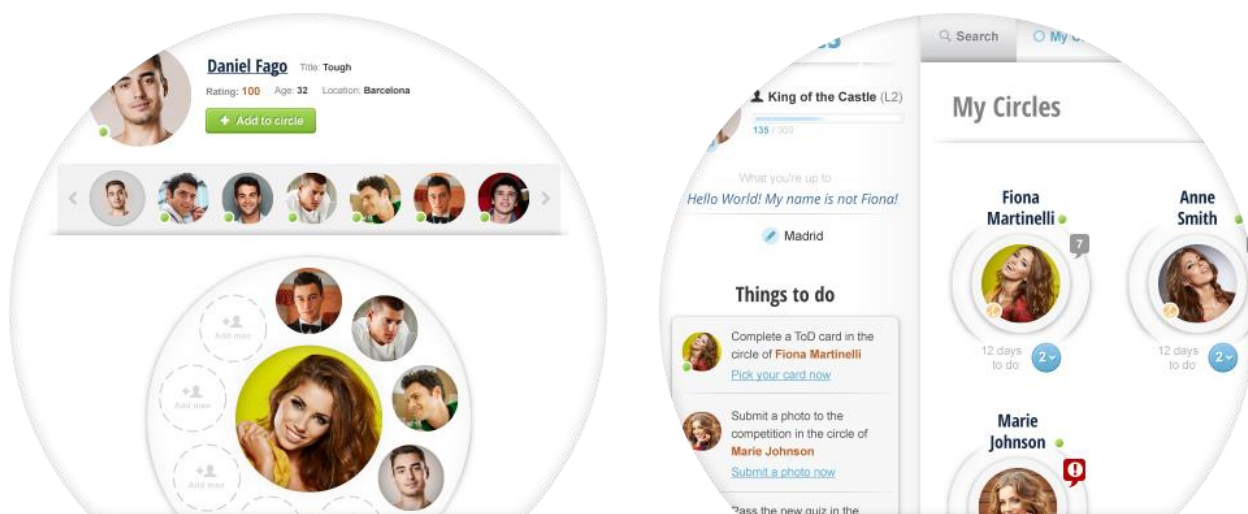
Daniel Fago Title: Tough

Rating: 100 Age: 32 Location: Barcelona

Add to circle

Add man

Add man

Add man

Search My C

King of the Castle (L2)

135 / 300

What you're up to

Hello World! My name is not Fiona!

Madrid

Things to do

Complete a ToD card in the circle of Fiona Martinelli

Pick your card now

Submit a photo to the competition in the circle of Marie Johnson

Submit a photo now

Pass the new quiz in the

My Circles

Fiona Martinelli

7

12 days to do

2

Anne Smith

12 days to do

2

Marie Johnson